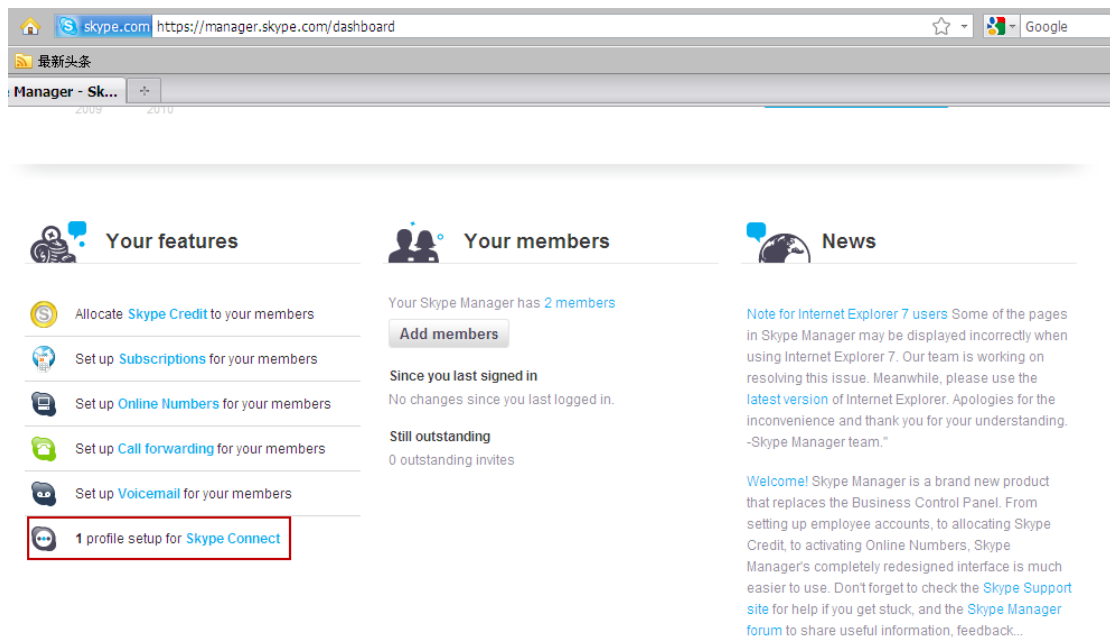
skype.com https://manager.skype.com/dashboard

Google

最新头条

Manager - Sk...

2009 2010

Your features

Allocate Skype Credit to your members

Set up Subscriptions for your members

Set up Online Numbers for your members

Set up Call forwarding for your members

Set up Voicemail for your members

1 profile setup for Skype Connect

Your members

Your Skype Manager has 2 members

Add members

Since you last signed in

No changes since you last logged in.

Still outstanding

0 outstanding invites

News

Note for Internet Explorer 7 users Some of the pages in Skype Manager may be displayed incorrectly when using Internet Explorer 7. Our team is working on resolving this issue. Meanwhile, please use the latest version of Internet Explorer. Apologies for the inconvenience and thank you for your understanding. -Skype Manager team."

Welcome! Skype Manager is a brand new product that replaces the Business Control Panel. From setting up employee accounts, to allocating Skype Credit, to activating Online Numbers, Skype Manager's completely redesigned interface is much easier to use. Don't forget to check the Skype Support site for help if you get stuck, and the Skype Manager forum to share useful information, feedback...